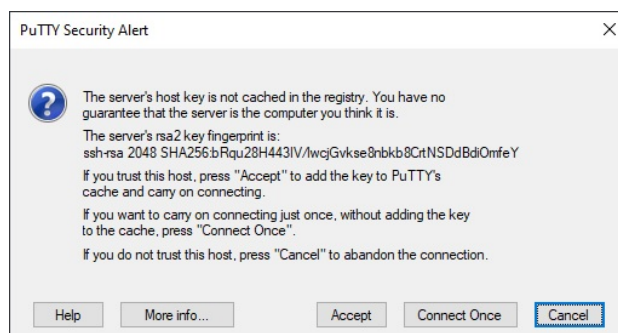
PuTTY Security Alert

×

The server's host key is not cached in the registry. You have no guarantee that the server is the computer you think it is.

The server's rsa2 key fingerprint is:
ssh-rsa 2048 SHA256:bRqu28H443lV/lwcjGvkse8nbkb8CrtNSDdBdiOmfeY

If you trust this host, press "Accept" to add the key to PuTTY's cache and carry on connecting.

If you want to carry on connecting just once, without adding the key to the cache, press "Connect Once".

If you do not trust this host, press "Cancel" to abandon the connection.

Help | More info... | Accept | Connect Once | Cancel